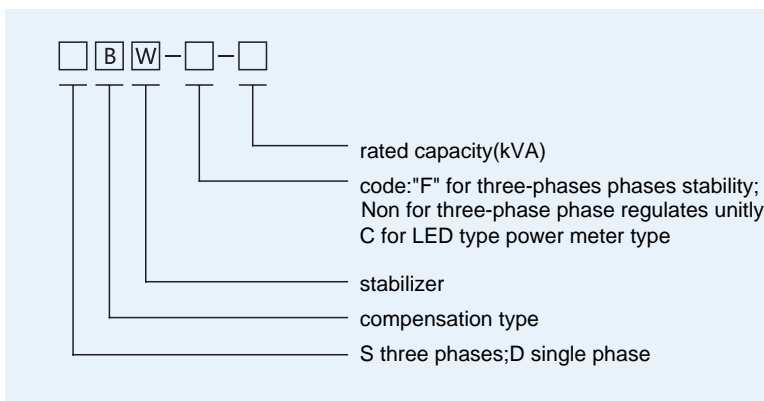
B W – –

rated capacity(kVA)

code:"F" for three-phases phases stability;
Non for three-phase phase regulates unitly
C for LED type power meter type

stabilizer

compensation type

S three phases;D single phase